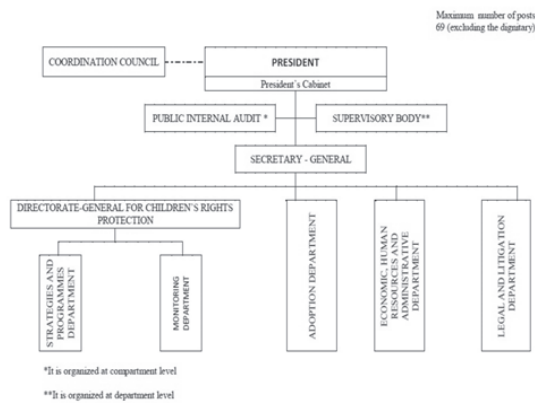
Maximum number of posts 69 (excluding the dignitary)

COORDINATION COUNCIL

PRESIDENT

President's Cabinet

PUBLIC INTERNAL AUDIT *

SUPERVISORY BODY**

SECRETARY - GENERAL

DIRECTORATE-GENERAL FOR CHILDREN'S RIGHTS PROTECTION

STRATEGIES AND PROGRAMMES DEPARTMENT

MONITORING DEPARTMENT

ADOPTION DEPARTMENT

ECONOMIC, HUMAN RESOURCES AND ADMINISTRATIVE DEPARTMENT

LEGAL AND LITIGATION DEPARTMENT

*It is organized at compartment level

**It is organized at department level